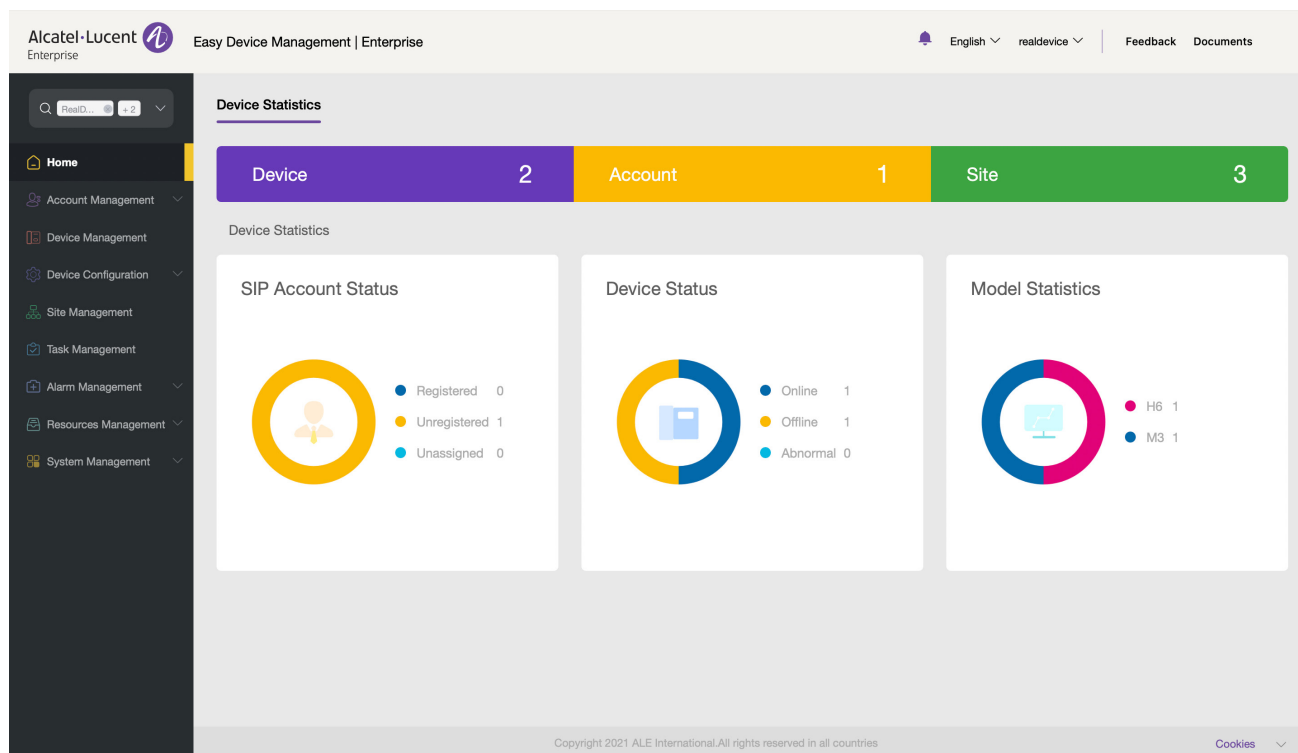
Alcatel·Lucent Enterprise

Easy Device Management | Enterprise

English realdevice Feedback Documents

RealD... +2

Home
Account Management
Device Management
Device Configuration
Site Management
Task Management
Alarm Management
Resources Management
System Management

Device Statistics

Device 2
Account 1
Site 3

Device Statistics

SIP Account Status

Registered 0
Unregistered 1
Unassigned 0

Device Status

Online 1
Offline 1
Abnormal 0

Model Statistics

H6 1
M3 1

Copyright 2021 ALE International.All rights reserved in all countries

Cookies